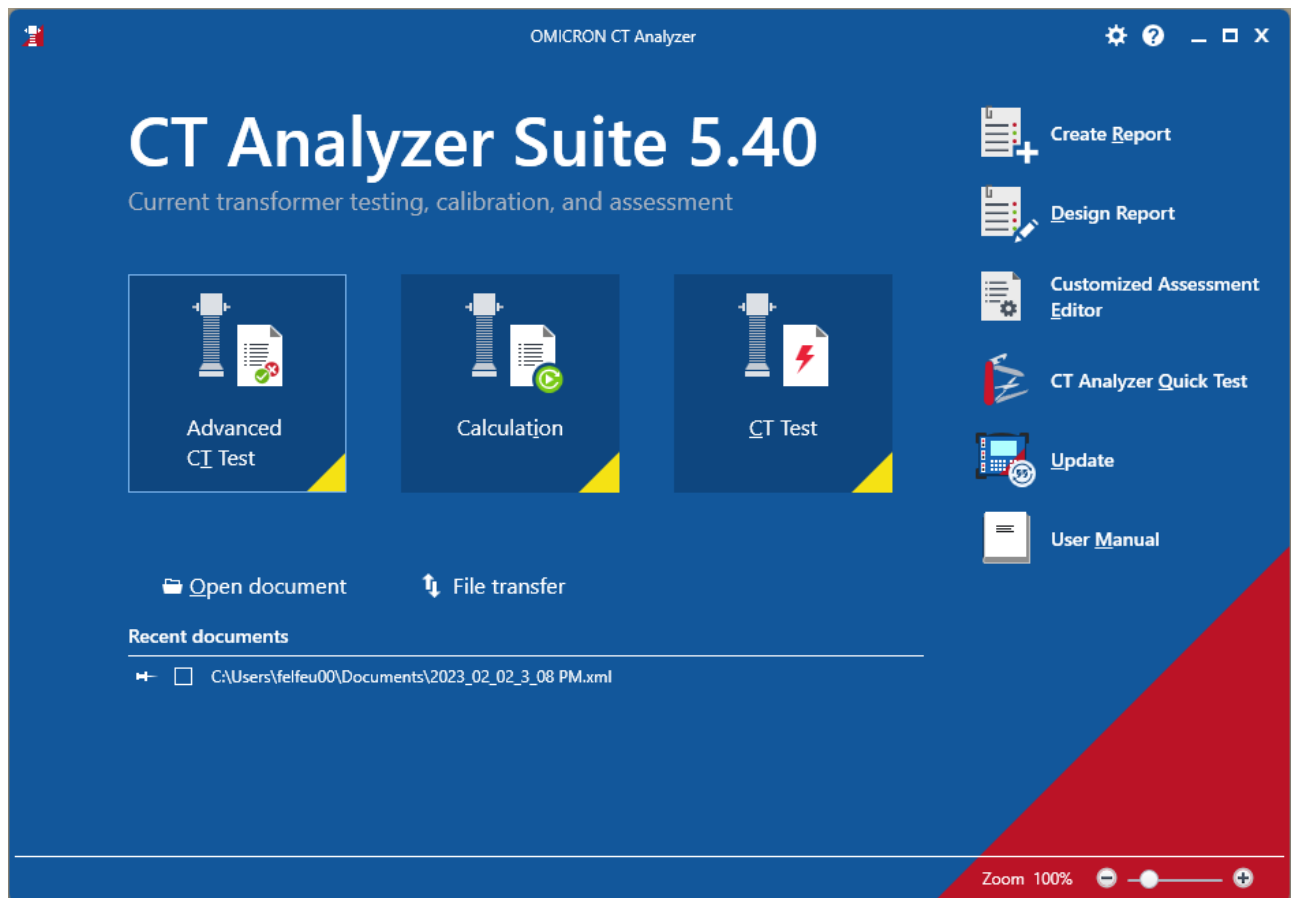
OMICRON CT Analyzer

CT Analyzer Suite 5.40

Current transformer testing, calibration, and assessment

Advanced CT Test

Calculation

CT Test

Create Report

Design Report

Customized Assessment Editor

CT Analyzer Quick Test

Update

User Manual

Open document

File transfer

Recent documents

C:\Users\felfeu00\Documents\2023_02_02_3_08 PM.xml

Zoom 100%